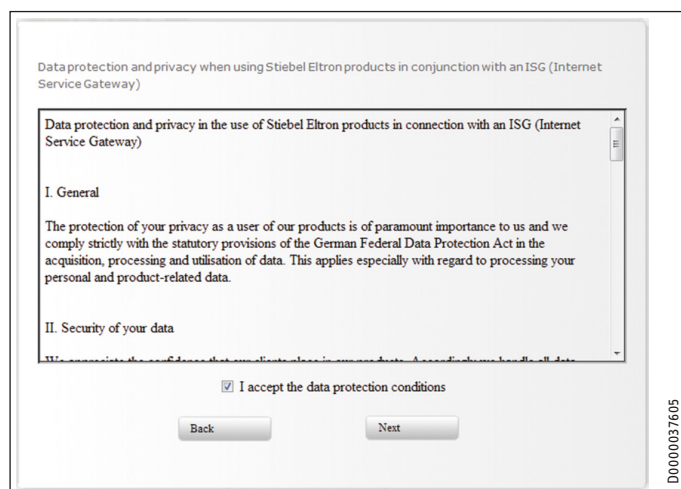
Data protection and privacy when using Stiebel Eltron products in conjunction with an ISG (Internet Service Gateway)

Data protection and privacy in the use of Stiebel Eltron products in connection with an ISG (Internet Service Gateway)

I. General

The protection of your privacy as a user of our products is of paramount importance to us and we comply strictly with the statutory provisions of the German Federal Data Protection Act in the acquisition, processing and utilisation of data. This applies especially with regard to processing your personal and product-related data.

II. Security of your data

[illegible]

I accept the data protection conditions

Back

Next

D0000037605